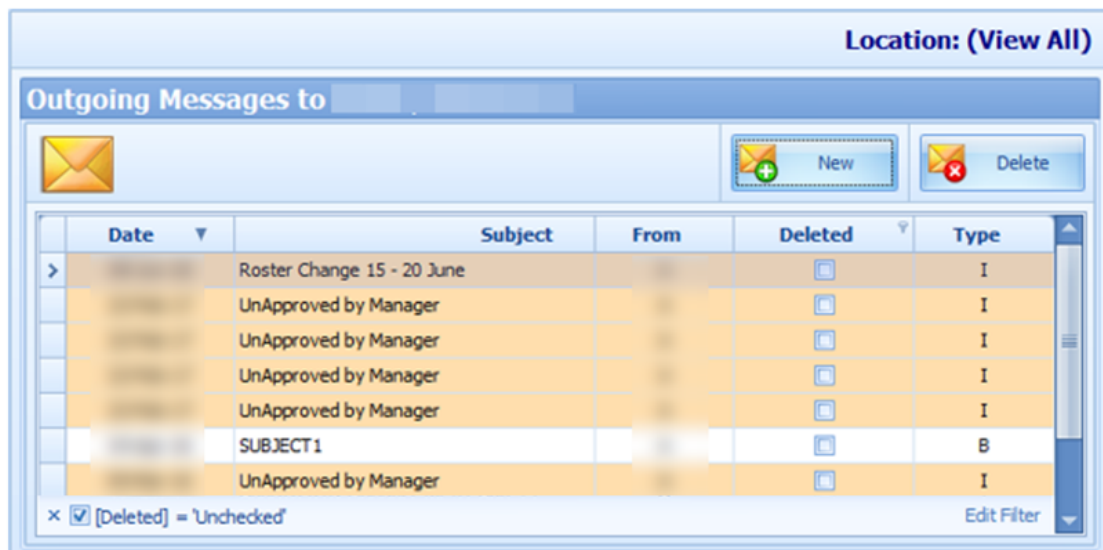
Location: (View All)

Outgoing Messages to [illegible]

New

Delete

| | Date | Subject | From | Deleted | Type |
|---|---|---|---|---|---|
| > | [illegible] | Roster Change 15 - 20 June | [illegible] | | I |
| | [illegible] | UnApproved by Manager | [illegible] | | I |
| | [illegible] | UnApproved by Manager | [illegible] | | I |
| | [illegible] | UnApproved by Manager | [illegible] | | I |
| | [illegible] | UnApproved by Manager | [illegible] | | I |
| | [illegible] | SUBJECT1 | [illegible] | | B |
| | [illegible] | UnApproved by Manager | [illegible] | | I |

× [Deleted] = 'Unchecked'

Edit Filter